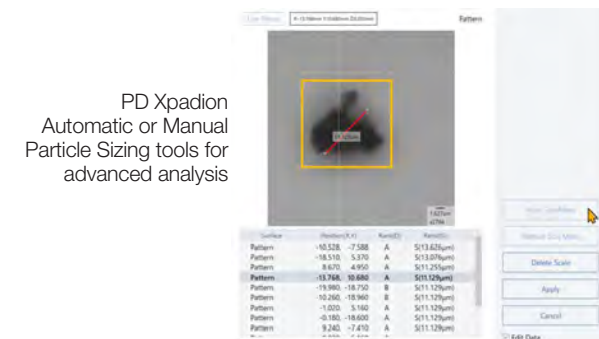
PD Xpadion Automatic or Manual Particle Sizing tools for advanced analysis

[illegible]

X:-13.768mm Y:10.680mm Z:0.000mm

Pattern

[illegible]

1.627um
/div

| Surface | Position(X,Y) | Rank(D) | Rank(D) |
|---|---|---|---|
| Pattern | -10.528, -7.588 | A | S(13.625µm) |
| Pattern | -18.510, 5.370 | A | S(13.076µm) |
| Pattern | 8.670, 4.950 | A | S(11.255µm) |
| Pattern | -13.768, 10.680 | A | S(11.129µm) |
| Pattern | -19.980, -18.750 | B | S(11.129µm) |
| Pattern | -10.260, -18.960 | B | S(11.129µm) |
| Pattern | -1.020, 5.160 | A | S(11.129µm) |
| Pattern | -0.180, -18.600 | A | S(11.129µm) |
| Pattern | 9.240, -7.410 | A | S(11.129µm) |

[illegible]

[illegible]

Delete Scale

Apply

Cancel

Edit Data